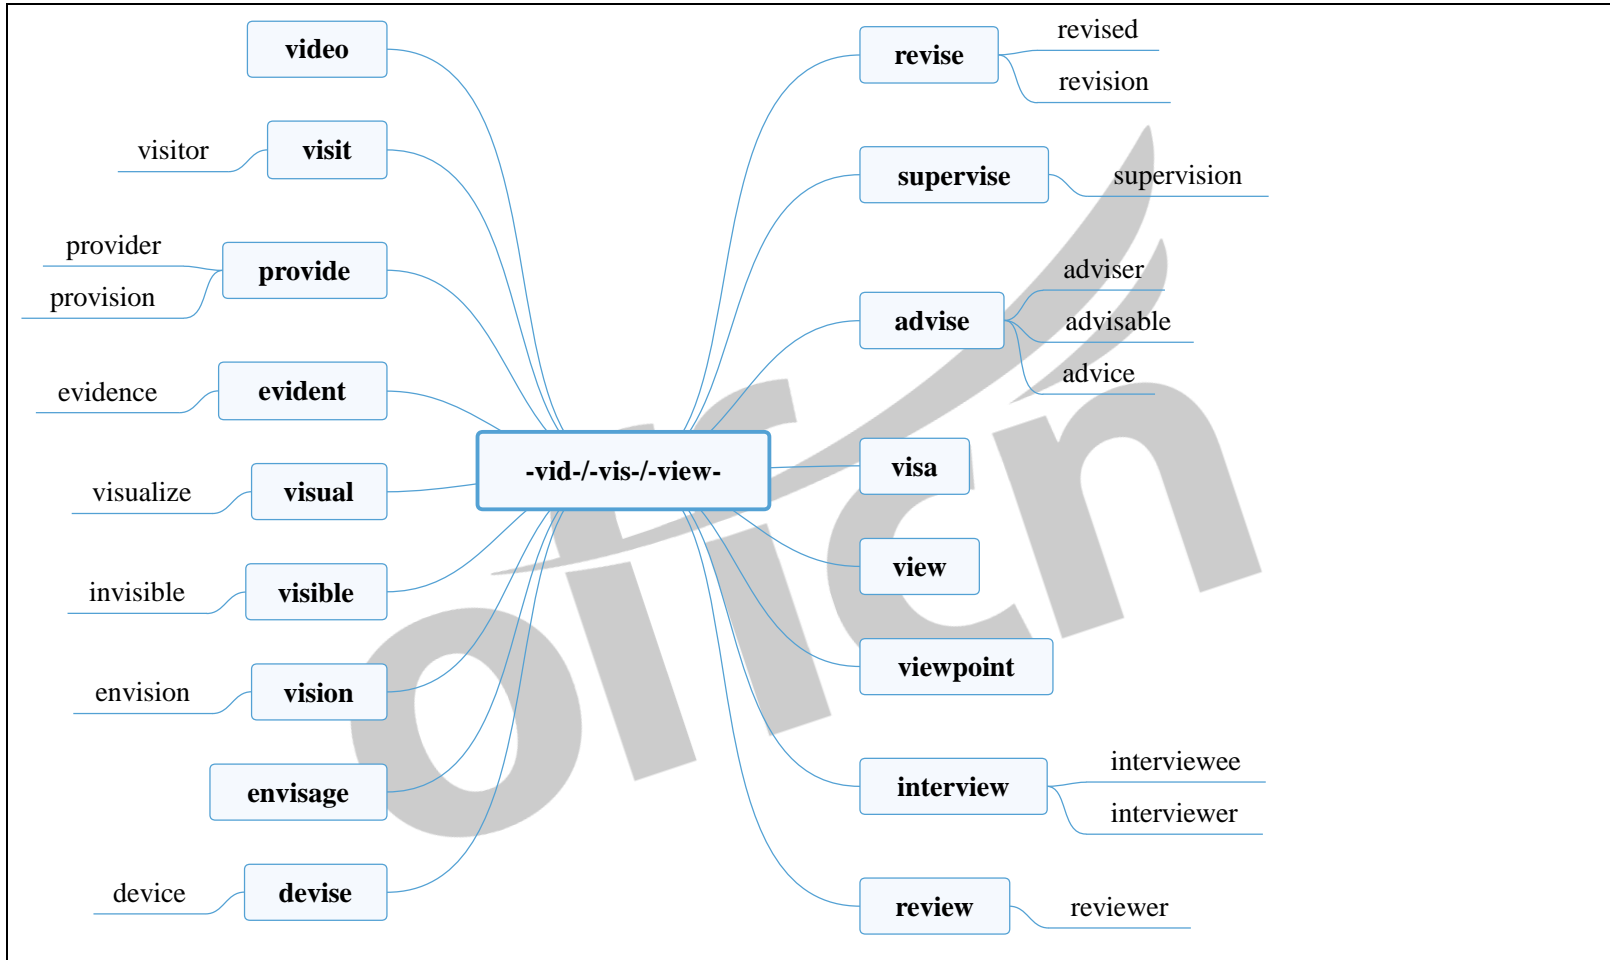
-vid-/-vis-/-view-

video

visitor
visit

provider
provision
provide

evidence
evident

visualize
visual

invisible
visible

envision
vision

envisage

device
devise

revise
revised
revision

supervise
supervision

advise
adviser
advisable
advice

visa

view

viewpoint

interview
interviewee
interviewer

review
reviewer

offcn